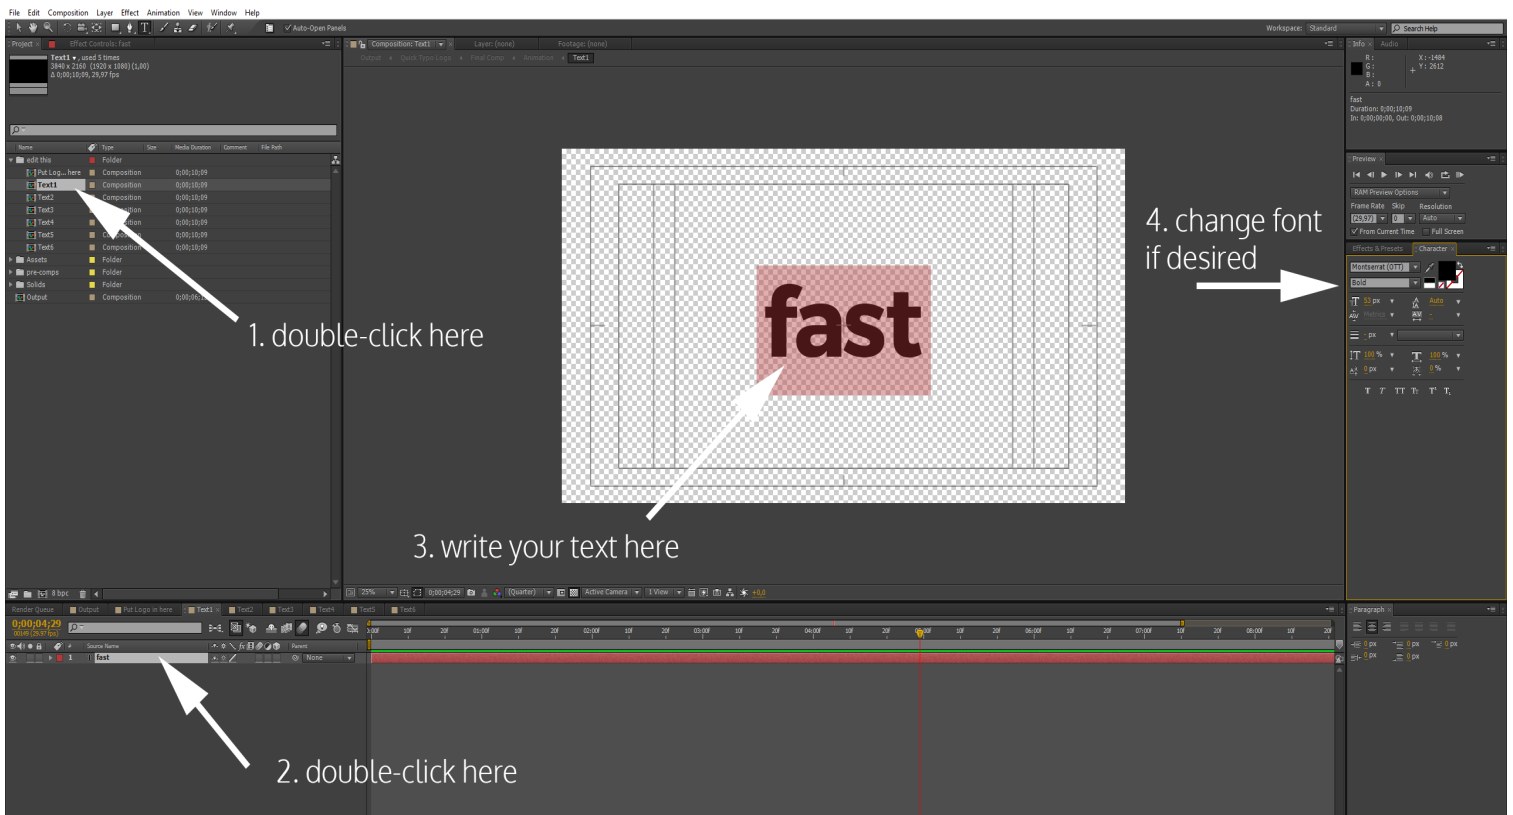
File Edit Composition Layer Effect Animation View Window Help

Auto-Open Panels

Workspace: Standard

Search Help

Project

Effect Controls: fast

Text1, used 5 times
3840 x 2160 (1920 x 1080) (1.00)
Δ 0;00;10;09, 29.97 fps

| Name | Type | Size | Media Duration | Comment | File Path |
|---|---|---|---|---|---|
| edit this | Folder | | | | |
| Put Log... here | Composition | | 0;00;10;09 | | |
| Text1 | Composition | | 0;00;10;09 | | |
| Text2 | Composition | | 0;00;10;09 | | |
| Text3 | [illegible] | | 0;00;10;09 | | |
| Text4 | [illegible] | | 0;00;10;09 | | |
| Text5 | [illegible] | | 0;00;10;09 | | |
| Text6 | Composition | | 0;00;10;09 | | |
| Assets | Folder | | | | |
| pre-comps | Folder | | | | |
| Solids | Folder | | | | |
| Output | Composition | | 0;00;06;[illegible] | | |

8 bpc

Composition: Text1

Layer: (none)

Footage: (none)

Output Quick Typo Logo Final Comp Animation Text1

fast

1. double-click here

3. write your text here

4. change font if desired

2. double-click here

25% 0;00;04;29 (Quarter) Active Camera 1 View +0.0

Info Audio

R:
G:
B:
A: 0

X: -1404
Y: 2612

fast
Duration: 0;00;10;09
In: 0;00;00;00, Out: 0;00;10;08

Preview

RAM Preview Options

Frame Rate Skip Resolution
29.97 0 Auto

From Current Time Full Screen

Effects & Presets Character

Montserrat (OTT)
Bold

53 px Auto
Metrics
px
100 % 100 %
0 px 0 %

Render Queue Output Put Logo in here Text1 Text2 Text3 Text4 Text5 Text6

0;00;04;29
00149 (29.97 fps)

Source Name Parent

1 fast None

0:00f 10f 20f 01:00f 10f 20f 02:00f 10f 20f 03:00f 10f 20f 04:00f 10f 20f 05:00f 10f 20f 06:00f 10f 20f 07:00f 10f 20f 08:00f 10f 20f

Paragraph

0 px 0 px 0 px
0 px 0 px